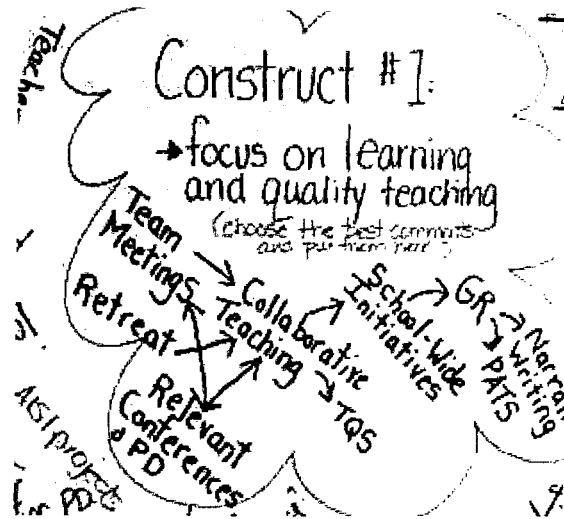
Construct #1:

→focus on learning and quality teaching
(choose the best comments and put them here)

Team Meetings

Collaborative Teaching

School-Wide Initiatives

GR

Narrative Writing

PATS

Retreat

Relevant Conferences & PD

TQS

Teache

AISI project

for PD